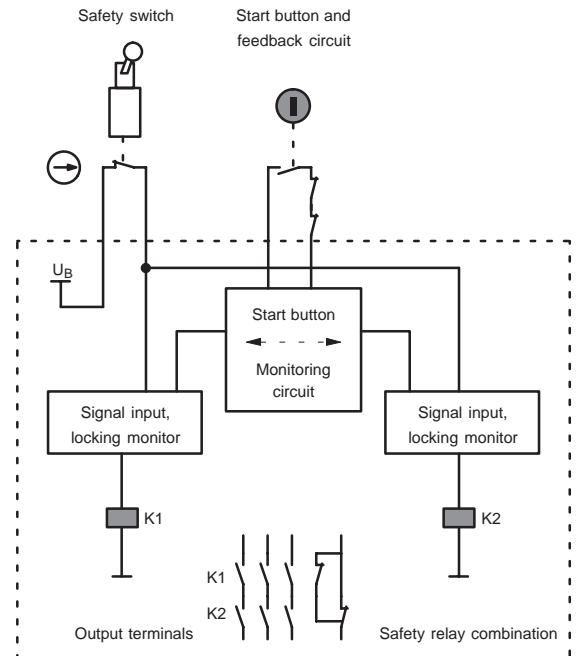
Safety switch

Start button and feedback circuit

$U_B$

Start button

Monitoring circuit

Signal input, locking monitor

Signal input, locking monitor

K1

K2

K1

K2

Output terminals

Safety relay combination